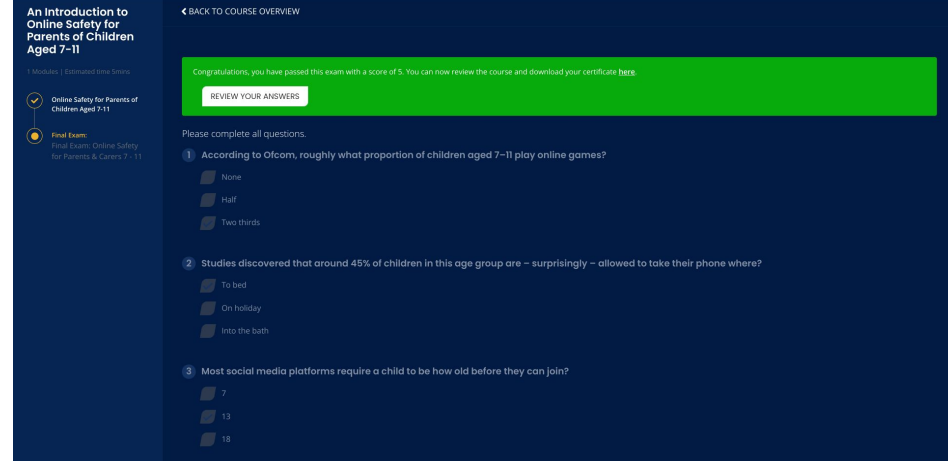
An Introduction to Online Safety for Parents of Children Aged 7–11

1 Modules | Estimated time 5mins

Online Safety for Parents of Children Aged 7-11

Final Exam:
Final Exam: Online Safety for Parents & Carers 7 - 11

❮ BACK TO COURSE OVERVIEW

Congratulations, you have passed this exam with a score of 5. You can now review the course and download your certificate here.

REVIEW YOUR ANSWERS

Please complete all questions.

1 According to Ofcom, roughly what proportion of children aged 7–11 play online games?

None

Half

Two thirds

2 Studies discovered that around 45% of children in this age group are – surprisingly – allowed to take their phone where?

To bed

On holiday

Into the bath

3 Most social media platforms require a child to be how old before they can join?

7

13

18